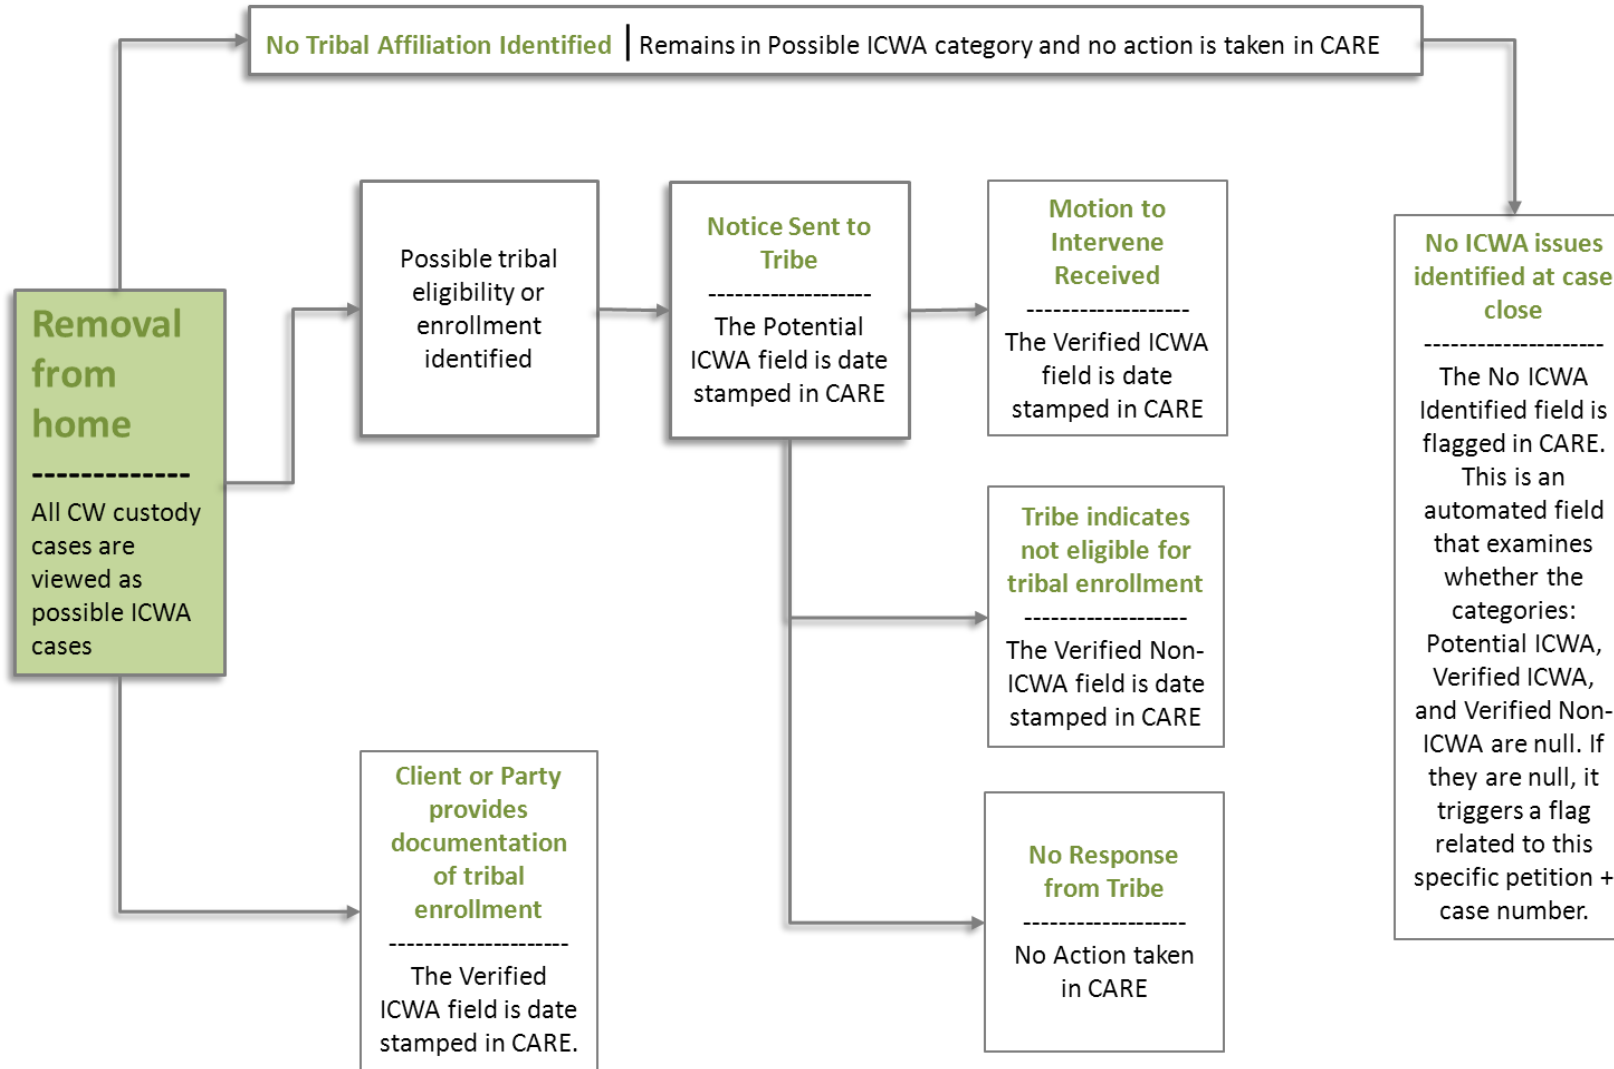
No Tribal Affiliation Identified | Remains in Possible ICWA category and no action is taken in CARE

Removal from home
-------------
All CW custody cases are viewed as possible ICWA cases

Possible tribal eligibility or enrollment identified

Notice Sent to Tribe
-------------------
The Potential ICWA field is date stamped in CARE

Motion to Intervene Received
-------------------
The Verified ICWA field is date stamped in CARE

Tribe indicates not eligible for tribal enrollment
------------------
The Verified Non-ICWA field is date stamped in CARE

No Response from Tribe
------------------
No Action taken in CARE

Client or Party provides documentation of tribal enrollment
---------------------
The Verified ICWA field is date stamped in CARE.

No ICWA issues identified at case close
---------------------
The No ICWA Identified field is flagged in CARE. This is an automated field that examines whether the categories: Potential ICWA, Verified ICWA, and Verified Non-ICWA are null. If they are null, it triggers a flag related to this specific petition + case number.